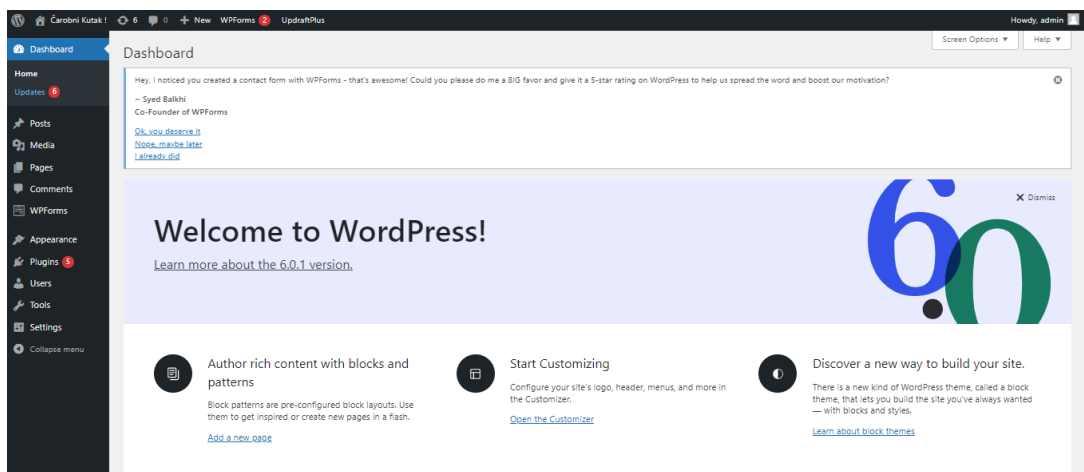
Čarobni Kutak ! 6 0 + New WPForms 2 UpdraftPlus Howdy, admin

Dashboard
Home
Updates 6
Posts
Media
Pages
Comments
WPForms
Appearance
Plugins 5
Users
Tools
Settings
Collapse menu

Dashboard

Screen Options ▼ Help ▼

Hey, I noticed you created a contact form with WPForms - that's awesome! Could you please do me a BIG favor and give it a 5-star rating on WordPress to help us spread the word and boost our motivation?

~ Syed Balkhi
Co-Founder of WPForms

Ok, you deserve it
Nope, maybe later
I already did

Dismiss

Welcome to WordPress!

Learn more about the 6.0.1 version.

6.0

Author rich content with blocks and patterns

Block patterns are pre-configured block layouts. Use them to get inspired or create new pages in a flash.

Add a new page

Start Customizing

Configure your site's logo, header, menus, and more in the Customizer.

Open the Customizer

Discover a new way to build your site.

There is a new kind of WordPress theme, called a block theme, that lets you build the site you've always wanted — with blocks and styles.

Learn about block themes